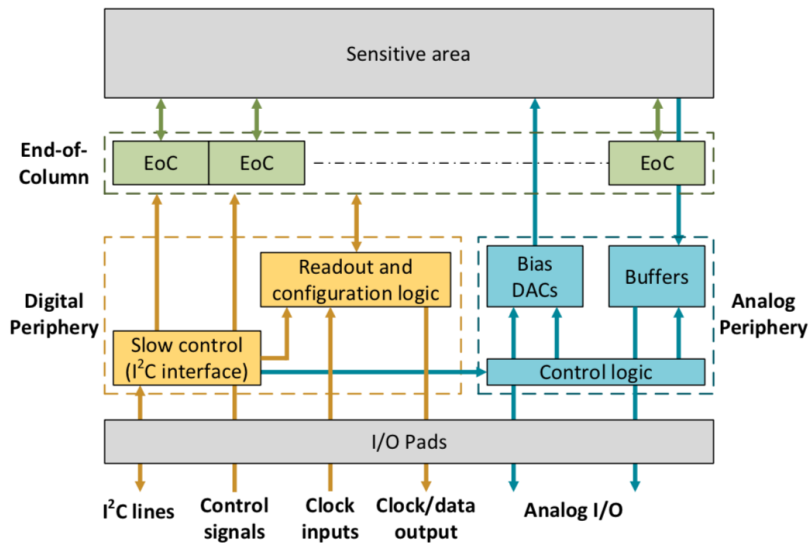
Sensitive area

End-of-Column

EoC

EoC

EoC

Digital Periphery

Readout and configuration logic

Slow control ($I^2C$ interface)

Bias DACs

Buffers

Analog Periphery

Control logic

I/O Pads

$I^2C$ lines

Control signals

Clock inputs

Clock/data output

Analog I/O